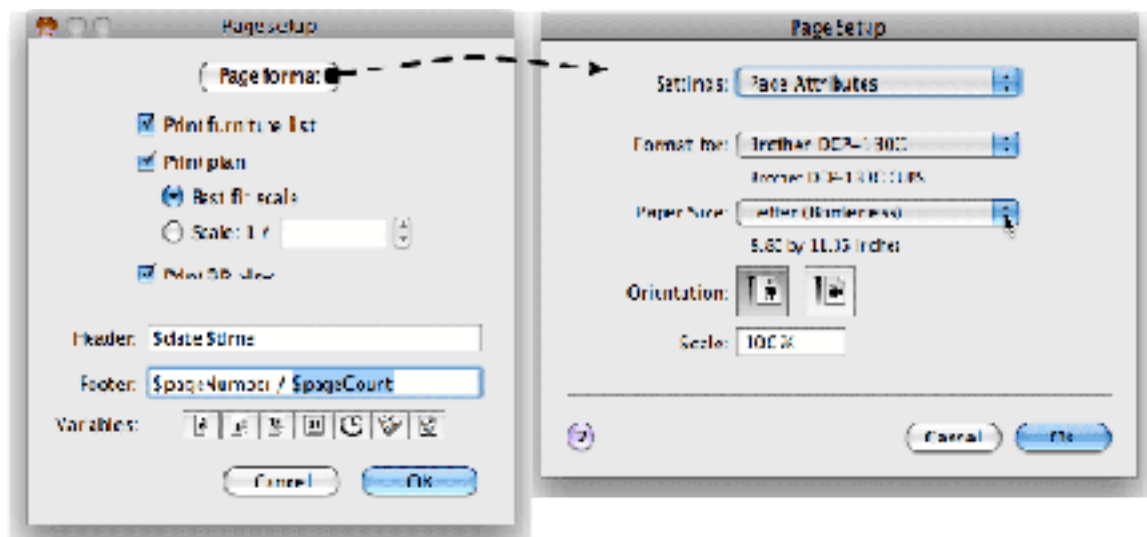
Page setup

Page format

Print furniture list

Print plan

Best fit scale

Scale: 1 /

Print 3D view

Header: $date $time

Footer: $pageNumber / $pageCount

Variables:

Cancel

OK

Page Setup

Settings: Page Attributes

Format for: Brother DCP-1300

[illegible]

Paper Size: Letter (Borderless)

8.50 by 11.00 inches

Orientation:

Scale: 100 %

?

Cancel

OK